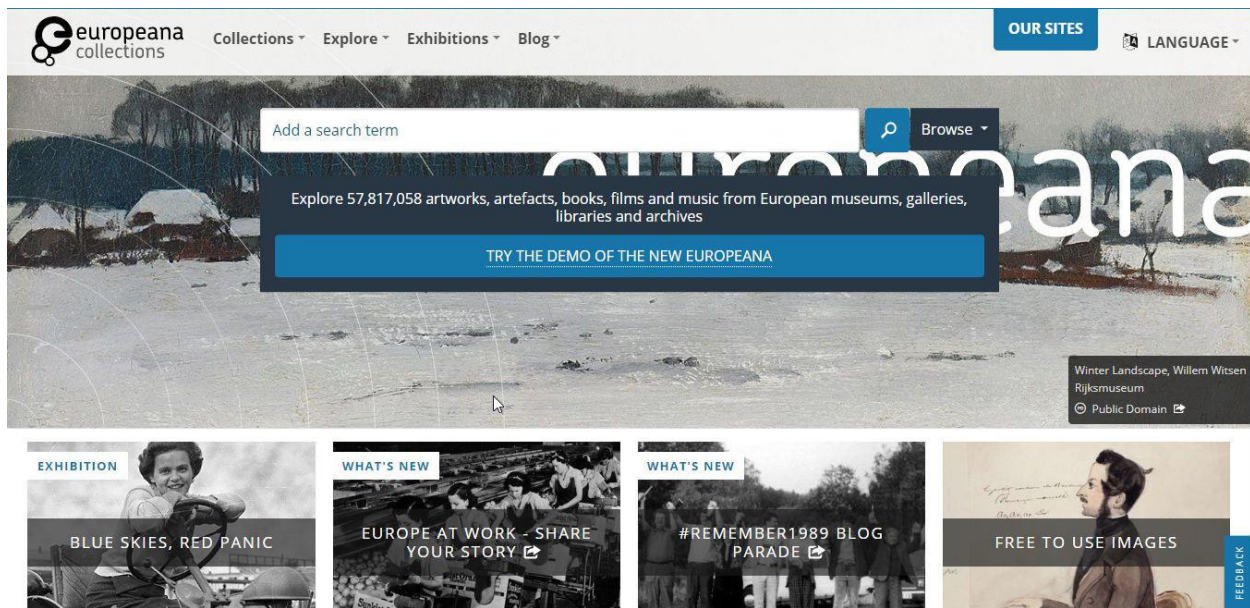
europeana collections

Collections ˅ Explore ˅ Exhibitions ˅ Blog ˅

OUR SITES

LANGUAGE ˅

Add a search term

Browse ˅

europeana

Explore 57,817,058 artworks, artefacts, books, films and music from European museums, galleries, libraries and archives

TRY THE DEMO OF THE NEW EUROPEANA

Winter Landscape, Willem Witsen
Rijksmuseum
Public Domain

EXHIBITION
BLUE SKIES, RED PANIC

WHAT'S NEW
EUROPE AT WORK - SHARE YOUR STORY

WHAT'S NEW
#REMEMBER1989 BLOG PARADE

FREE TO USE IMAGES

FEEDBACK